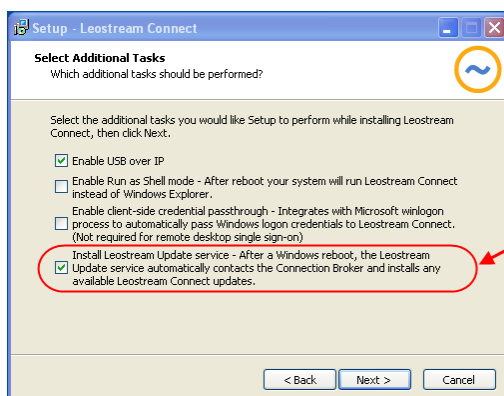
Setup - Leostream Connect

Select Additional Tasks
Which additional tasks should be performed?

Select the additional tasks you would like Setup to perform while installing Leostream Connect, then click Next.

Enable USB over IP

Enable Run as Shell mode - After reboot your system will run Leostream Connect instead of Windows Explorer.

Enable client-side credential passthrough - Integrates with Microsoft winlogon process to automatically pass Windows logon credentials to Leostream Connect. (Not required for remote desktop single sign-on)

Install Leostream Update service - After a Windows reboot, the Leostream Update service automatically contacts the Connection Broker and installs any available Leostream Connect updates.

< Back   Next >   Cancel